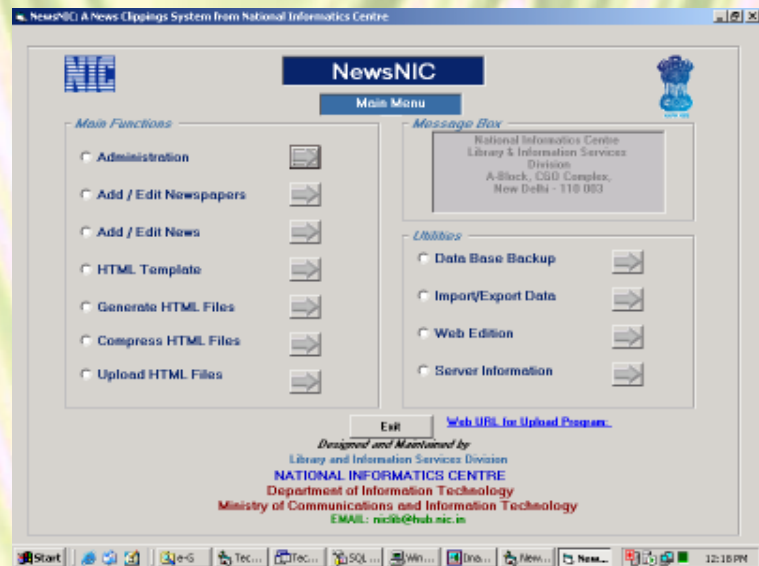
NewsNIC: A News Clippings System from National Informatics Centre

NIC

NewsNIC

Main Menu

Main Functions

Administration

Add / Edit Newspapers

Add / Edit News

HTML Template

Generate HTML Files

Compress HTML Files

Upload HTML Files

Message Box

National Informatics Centre
Library & Information Services Division
A-Block, CGO Complex,
New Delhi - 110 003

Utilities

Data Base Backup

Import/Export Data

Web Edition

Server Information

Exit

Web URL for Upload Program:

Designed and Maintained by
Library and Information Services Division
NATIONAL INFORMATICS CENTRE
Department of Information Technology
Ministry of Communications and Information Technology
EMAIL: niclib@hub.nic.in

Start | e-G | Tec... | Tec... | SQL ... | Win... | Ona... | New... | New... | 12:18 PM